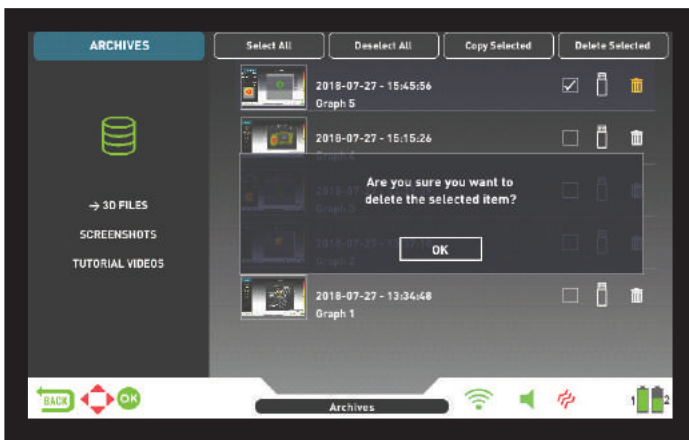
ARCHIVES

Select All
Deselect All
Copy Selected
Delete Selected

→ 3D FILES
SCREENSHOTS
TUTORIAL VIDEOS

2018-07-27 - 15:45:56
Graph 5

2018-07-27 - 15:15:26
Graph 4

Graph 3

2018-07-27 - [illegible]
Graph 2

2018-07-27 - 13:34:48
Graph 1

Are you sure you want to delete the selected item?

OK

BACK
OK
Archives
1
2